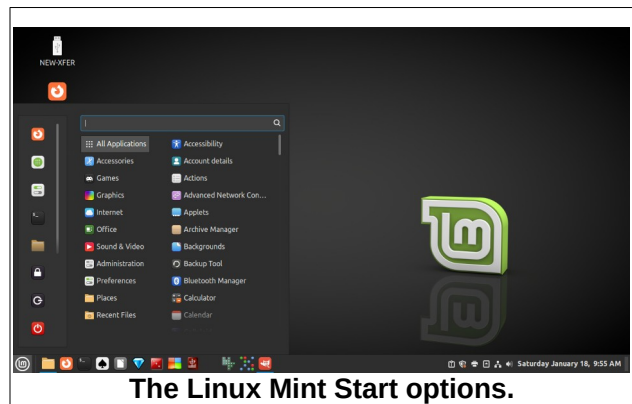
NEW-XFER

All Applications
Accessories
Games
Graphics
Internet
Office
Sound & Video
Administration
Preferences
Places
Recent Files

Accessibility
Account details
Actions
Advanced Network Con...
Applets
Archive Manager
Backgrounds
Backup Tool
Bluetooth Manager
Calculator
Calendar

Saturday January 18, 9:55 AM

The Linux Mint Start options.